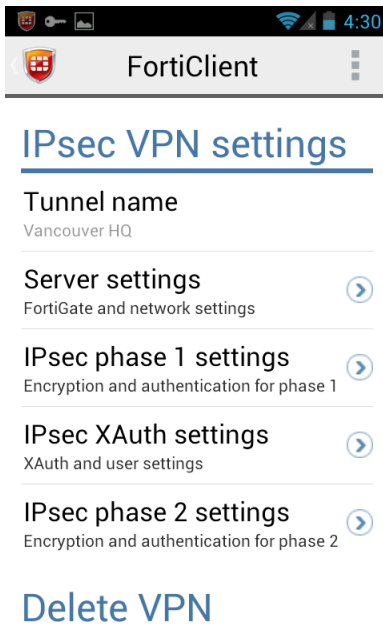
4:30

FortiClient

IPsec VPN settings

Tunnel name
Vancouver HQ

Server settings
FortiGate and network settings

IPsec phase 1 settings
Encryption and authentication for phase 1

IPsec XAuth settings
XAuth and user settings

IPsec phase 2 settings
Encryption and authentication for phase 2

Delete VPN